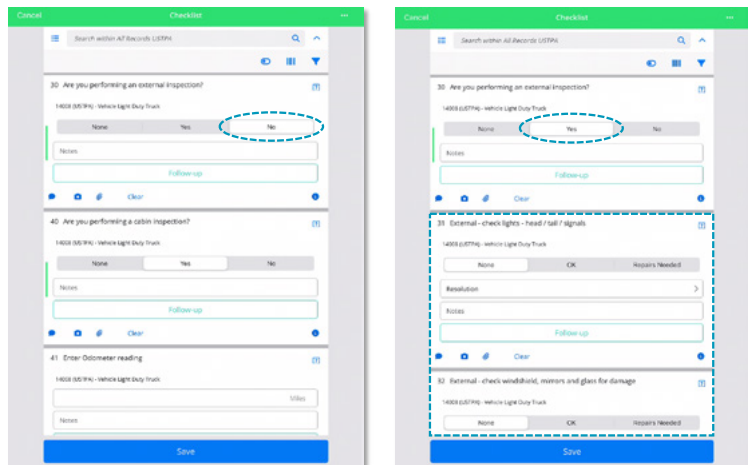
Cancel Checklist ···

Search within All Records USTPA

30 Are you performing an external inspection?

14008 (USTPA) - Vehicle Light Duty Truck

None Yes No

Notes

Follow-up

Clear

40 Are you performing a cabin inspection?

14008 (USTPA) - Vehicle Light Duty Truck

None Yes No

Notes

Follow-up

Clear

41 Enter Odometer reading

14008 (USTPA) - Vehicle Light Duty Truck

Miles

Notes

Save

Cancel Checklist ···

Search within All Records USTPA

30 Are you performing an external inspection?

14008 (USTPA) - Vehicle Light Duty Truck

None Yes No

Notes

Follow-up

Clear

31 External - check lights - head / tail / signals

None OK Repairs Needed

Resolution

Notes

Follow-up

Clear

32 External - check windshield, mirrors and glass for damage

14008 (USTPA) - Vehicle Light Duty Truck

None OK Repairs Needed

Save